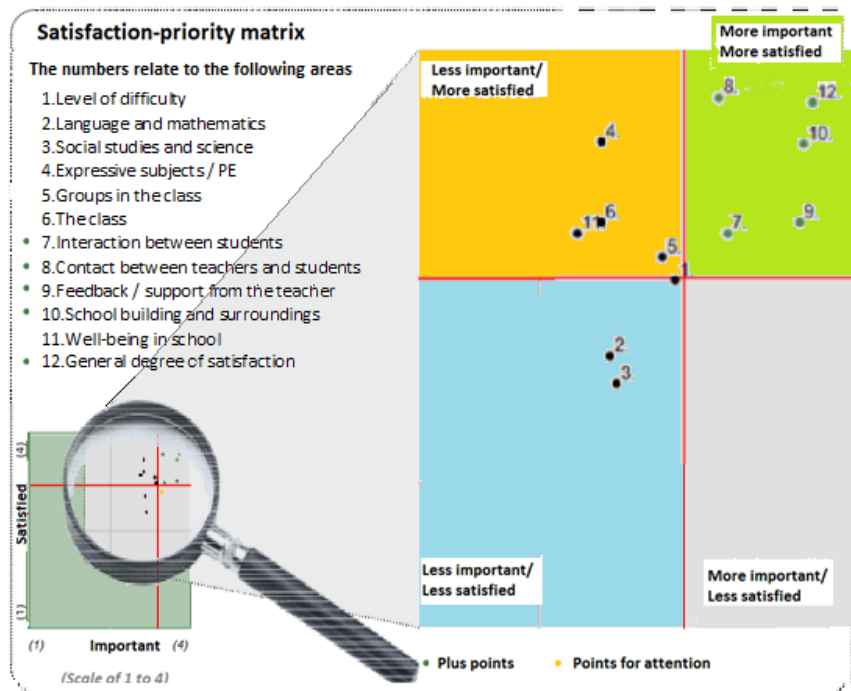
Satisfaction-priority matrix

The numbers relate to the following areas

1.Level of difficulty
2.Language and mathematics
3.Social studies and science
4.Expressive subjects / PE
5.Groups in the class
6.The class
7.Interaction between students
8.Contact between teachers and students
9.Feedback / support from the teacher
10.School building and surroundings
11.Well-being in school
12.General degree of satisfaction

Less important/ More satisfied

More important More satisfied

Less important/ Less satisfied

More important/ Less satisfied

4.
8.
12.
10.
6.
11
7.
9.
5.
1
2.
3.

(4)
Satisfied
(1)
(1)
Important
(4)
(Scale of 1 to 4)

Plus points
Points for attention